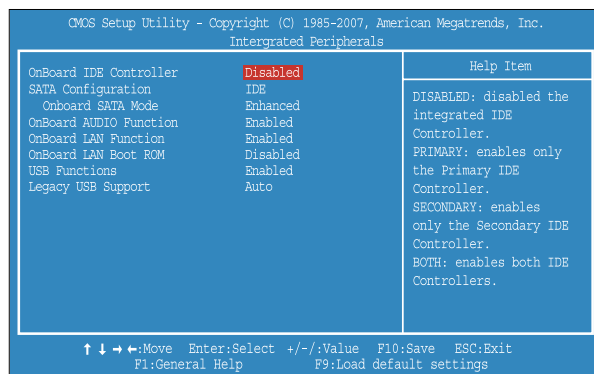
CMOS Setup Utility - Copyright (C) 1985-2007, American Megatrends, Inc.
Intergrated Peripherals

| | | Help Item |
|---|---|---|
| OnBoard IDE Controller | Disabled | DISABLED: disabled the integrated IDE Controller. PRIMARY: enables only the Primary IDE Controller. SECONDARY: enables only the Secondary IDE Controller. BOTH: enables both IDE Controllers. |
| SATA Configuration | IDE | |
| Onboard SATA Mode | Enhanced | |
| OnBoard AUDIO Function | Enabled | |
| OnBoard LAN Function | Enabled | |
| OnBoard LAN Boot ROM | Disabled | |
| USB Functions | Enabled | |
| Legacy USB Support | Auto | |

↑ ↓ → ←:Move Enter:Select +/-/:Value F10:Save ESC:Exit
F1:General Help F9:Load default settings